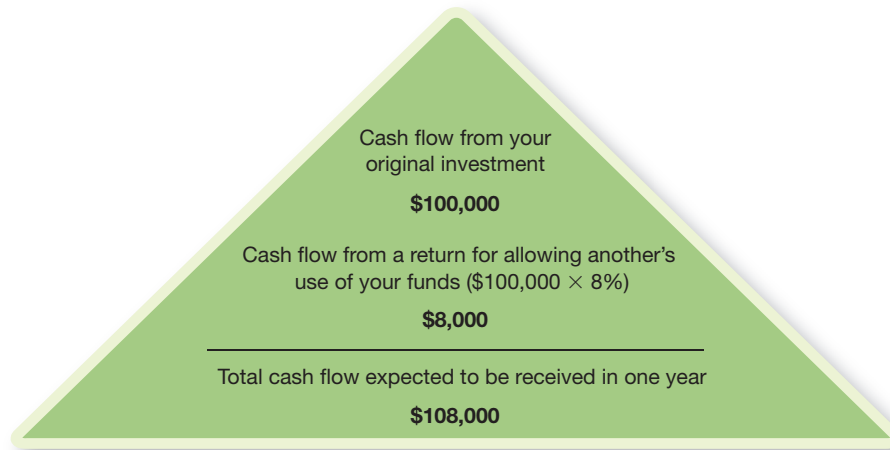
Cash flow from your original investment

**$100,000**

Cash flow from a return for allowing another's use of your funds ($\$100,000 \times 8\%$)

**$8,000**

Total cash flow expected to be received in one year

**$108,000**